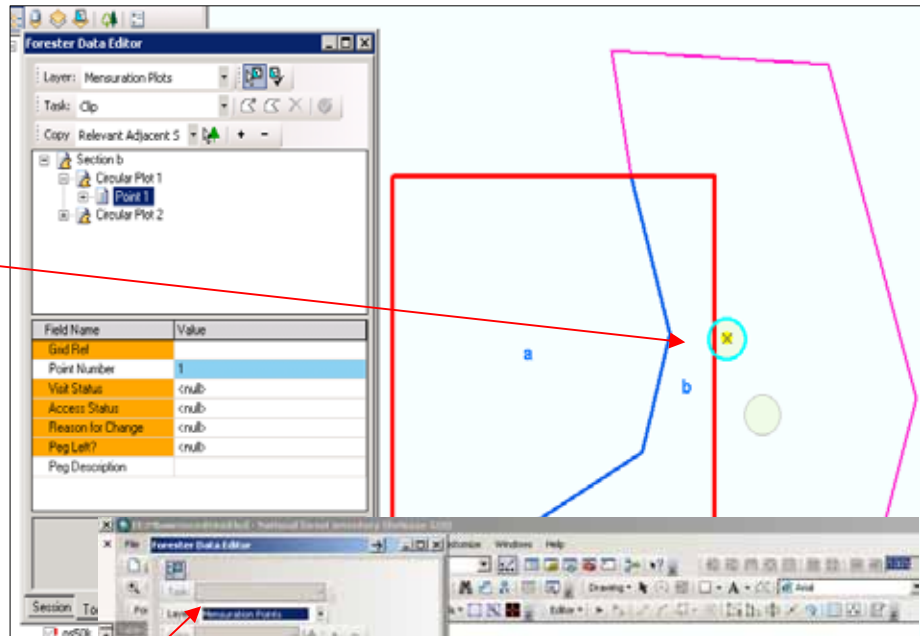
Forester Data Editor

Layer: Mensuration Plots

Task: Clip

Copy Relevant Adjacent S

Section b
Circular Plot 1
Point 1
Circular Plot 2

| Field Name | Value |
|---|---|
| Grid Ref | |
| Point Number | 1 |
| Visit Status | <null> |
| Access Status | <null> |
| Reason for Change | <null> |
| Peg Left? | <null> |
| Peg Description | |

a

b

Session To

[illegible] - National Forest Inventory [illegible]

File

Forester Data Editor

Task

Layer: Mensuration Points

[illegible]ustomize Windows Help

Drawing

Arial

Editor